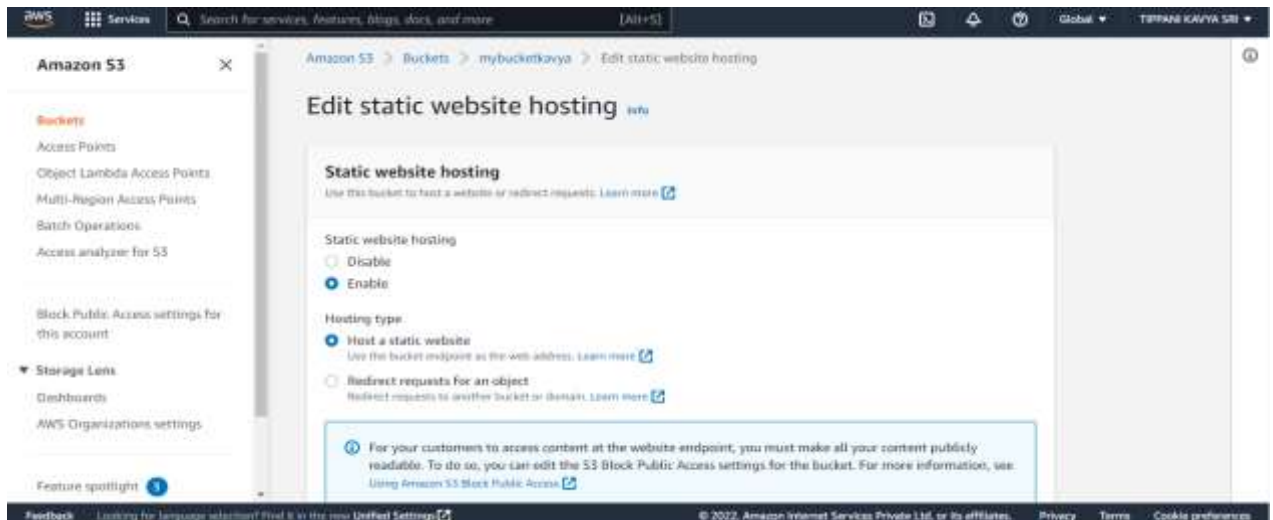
aws Services Search for services, features, blogs, docs, and more [Alt+S] Global ▾ TIPPANI KAVYA SRI ▾

Amazon S3 ×

Buckets
Access Points
Object Lambda Access Points
Multi-Region Access Points
Batch Operations
Access analyzer for S3

Block Public Access settings for this account

▼ Storage Lens
Dashboards
AWS Organizations settings

Feature spotlight 3

Amazon S3 > Buckets > mybucketkavya > Edit static website hosting

Edit static website hosting Info

Static website hosting
Use this bucket to host a website or redirect requests. Learn more

Static website hosting
Disable
Enable

Hosting type
Host a static website
Use the bucket endpoint as the web address. Learn more
Redirect requests for an object
Redirect requests to another bucket or domain. Learn more

For your customers to access content at the website endpoint, you must make all your content publicly readable. To do so, you can edit the S3 Block Public Access settings for the bucket. For more information, see Using Amazon S3 Block Public Access

Feedback Looking for language selection? Find it in the new Unified Settings © 2022, Amazon Internet Services Private Ltd. or its affiliates. Privacy Terms Cookie preferences